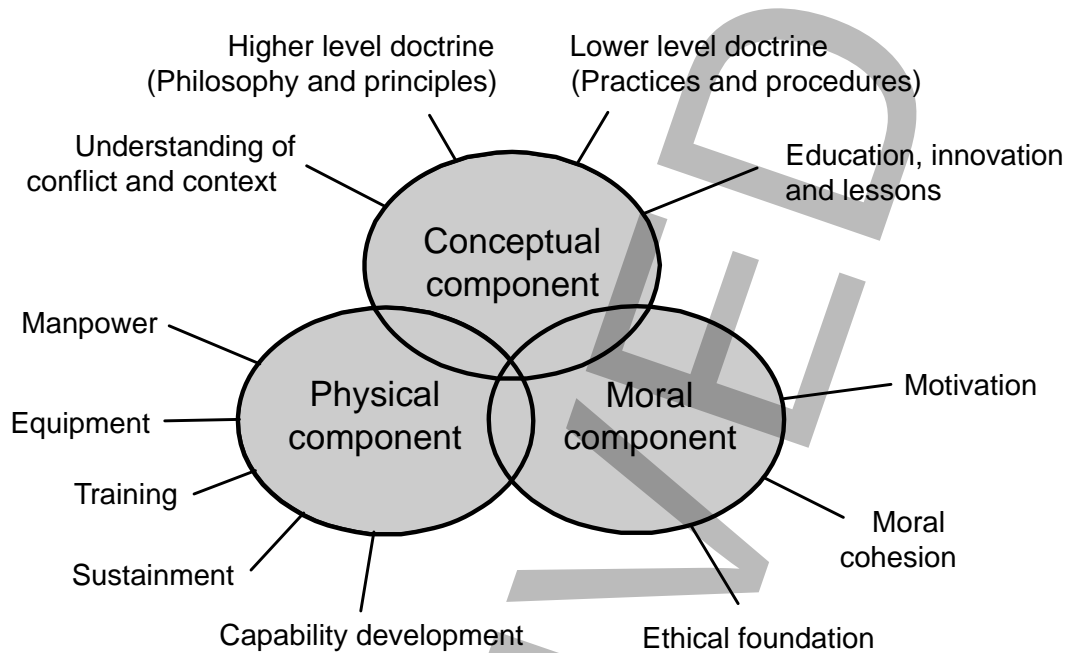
Higher level doctrine (Philosophy and principles)

Lower level doctrine (Practices and procedures)

Understanding of conflict and context

Education, innovation and lessons

Conceptual component

Manpower

Physical component

Moral component

Motivation

Equipment

Training

Moral cohesion

Sustainment

Capability development

Ethical foundation

DVED